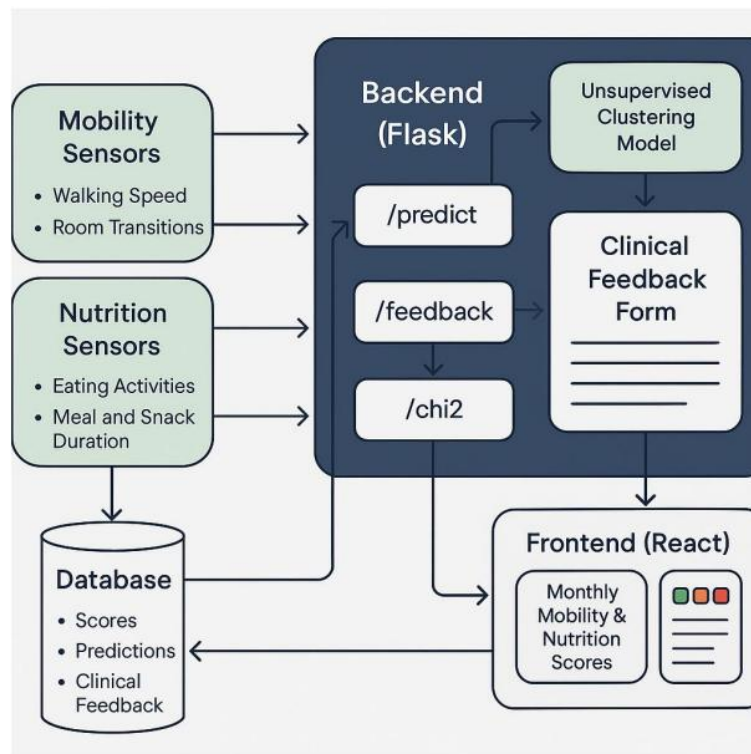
Mobility Sensors

• Walking Speed
• Room Transitions

Nutrition Sensors

• Eating Activities
• Meal and Snack Duration

Database

• Scores
• Predictions
• Clinical Feedback

Backend (Flask)

/predict

/feedback

/chi2

Unsupervised Clustering Model

Clinical Feedback Form

Frontend (React)

Monthly Mobility & Nutrition Scores